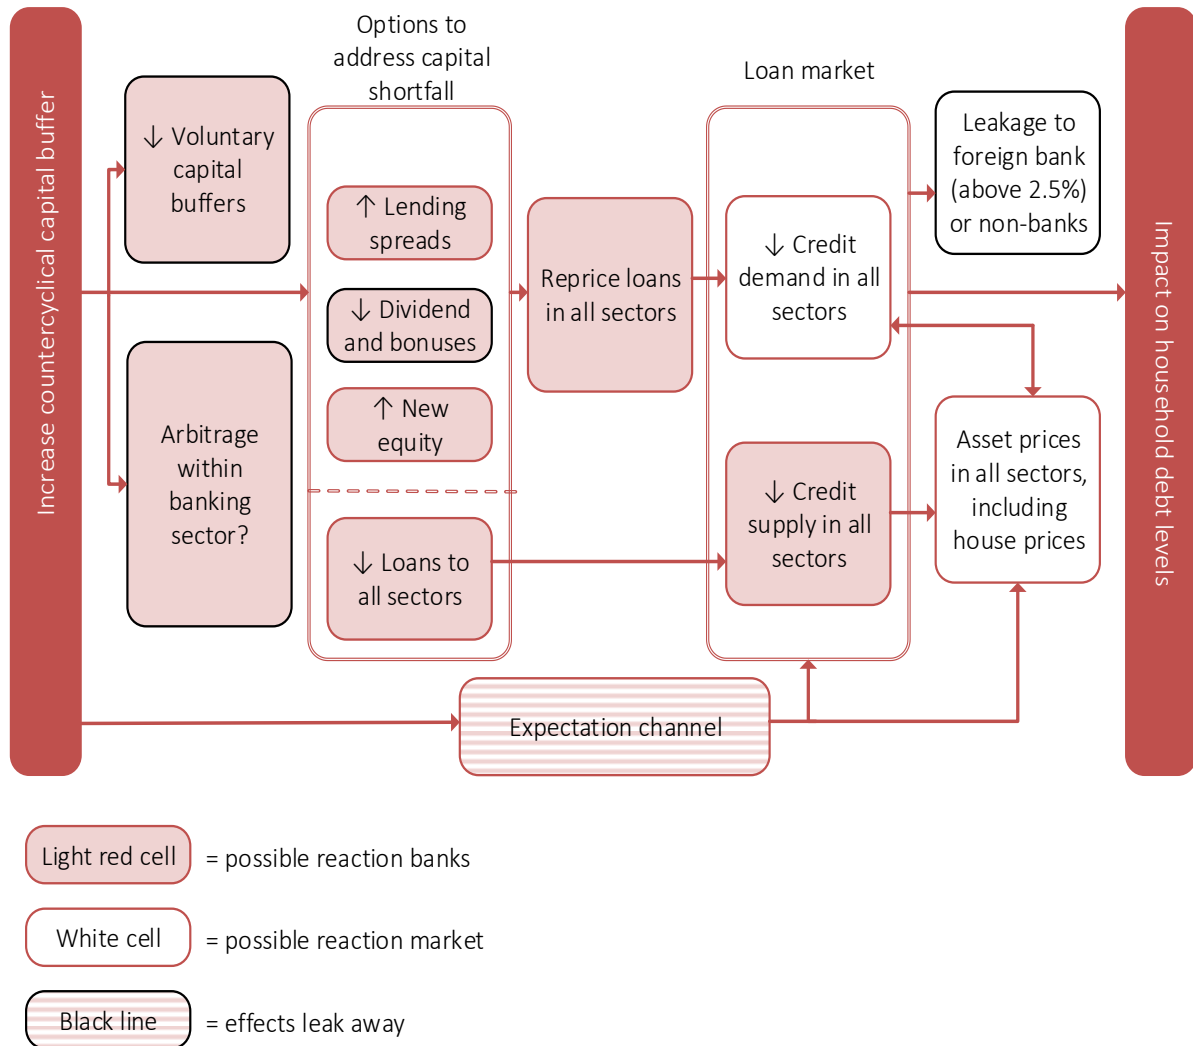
Increase countercyclical capital buffer

↓ Voluntary capital buffers

Arbitrage within banking sector?

Options to address capital shortfall

↑ Lending spreads

↓ Dividend and bonuses

↑ New equity

↓ Loans to all sectors

Reprice loans in all sectors

Loan market

↓ Credit demand in all sectors

↓ Credit supply in all sectors

Leakage to foreign bank (above 2.5%) or non-banks

Asset prices in all sectors, including house prices

Expectation channel

Impact on household debt levels

Light red cell = possible reaction banks

White cell = possible reaction market

Black line = effects leak away